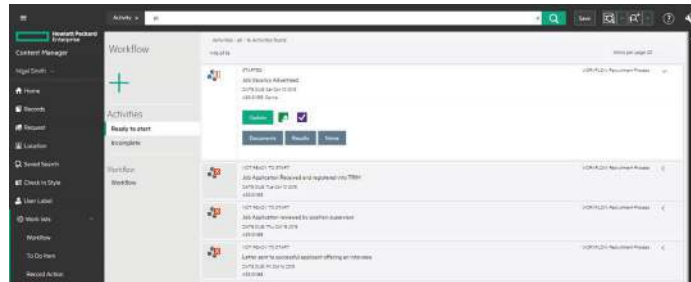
Hewlett Packard Enterprise

Content Manager

Nigel Smith

Home

Records

Request

Location

Saved Search

Check In Style

User Label

Work lists

Workflow

To Do Item

Record Action

Activity

Save

Workflow

Activities

Ready to start

Incomplete

Workflow

Workflow

Activities - all - 16 Activities found

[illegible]

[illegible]

STARTED

Job Vacancy Advertised

DATE DUE Sat Oct 13 2018

ASSIGNEE Sonia

Update

Documents

Results

Notes

NOT READY TO START

Job Application Received and registered into TRIM

DATE DUE Tue Oct 16 2018

ASSIGNEE

WORKFLOW Recruitment Process

NOT READY TO START

Job Application reviewed by position supervisor

DATE DUE Thu Oct 18 2018

ASSIGNEE

WORKFLOW Recruitment Process

NOT READY TO START

Letter sent to successful applicant offering an interview

DATE DUE Fri Oct 19 2018

ASSIGNEE

WORKFLOW Recruitment Process